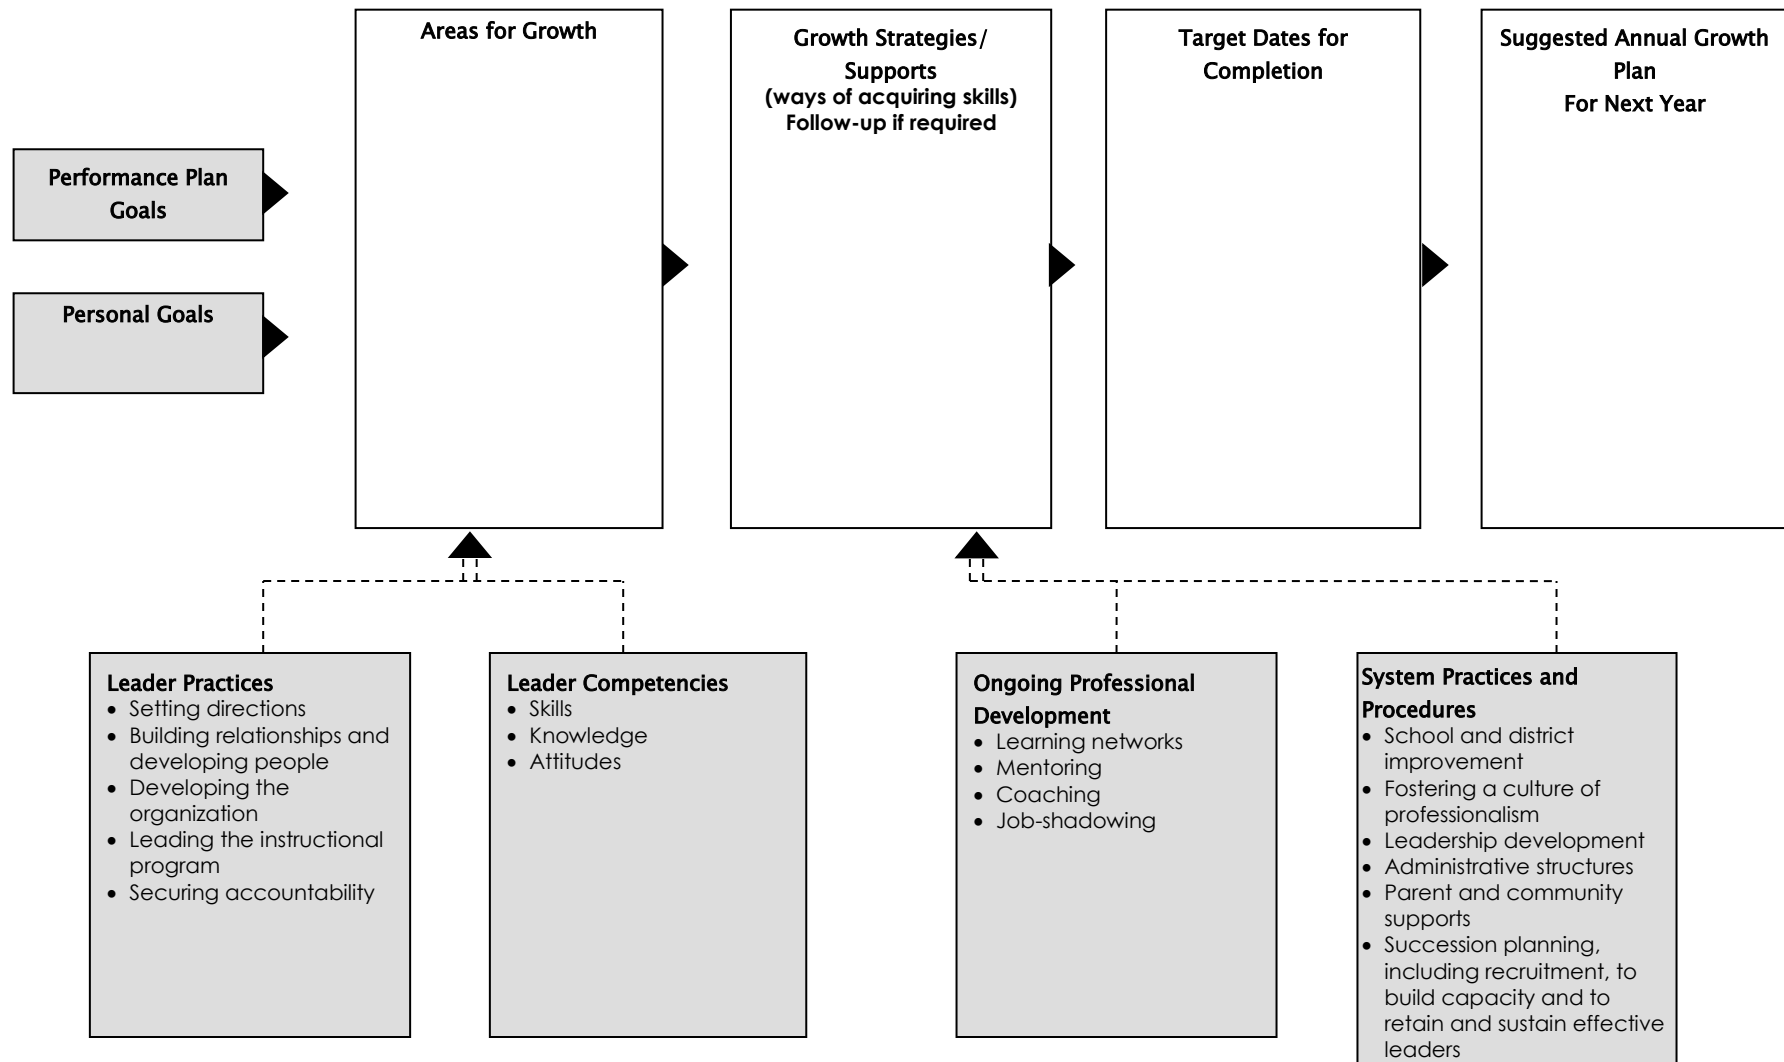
Performance Plan Goals

Personal Goals

Areas for Growth

Growth Strategies/ Supports
(ways of acquiring skills)
Follow-up if required

Target Dates for Completion

Suggested Annual Growth Plan
For Next Year

Leader Practices
- Setting directions
- Building relationships and developing people
- Developing the organization
- Leading the instructional program
- Securing accountability

Leader Competencies
- Skills
- Knowledge
- Attitudes

Ongoing Professional Development
- Learning networks
- Mentoring
- Coaching
- Job-shadowing

System Practices and Procedures
- School and district improvement
- Fostering a culture of professionalism
- Leadership development
- Administrative structures
- Parent and community supports
- Succession planning, including recruitment, to build capacity and to retain and sustain effective leaders